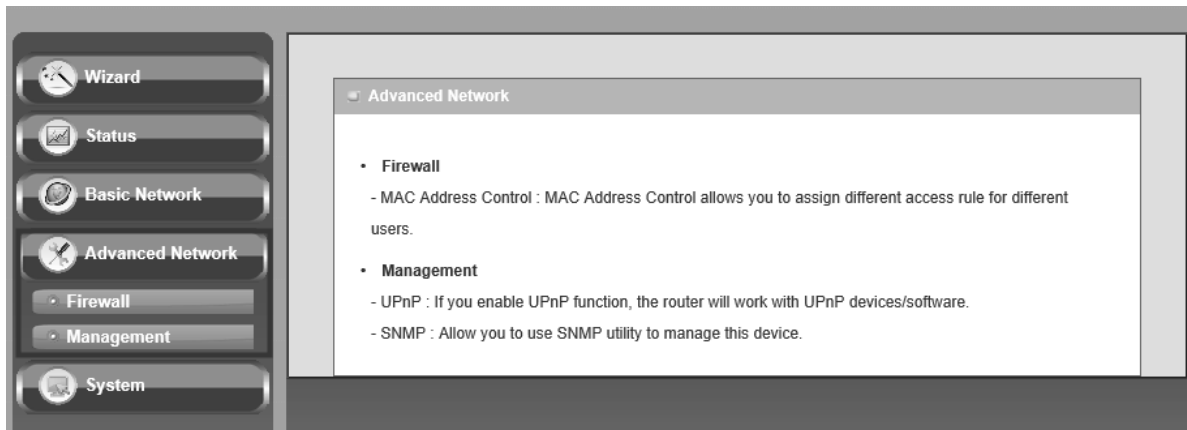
Wizard

Status

Basic Network

Advanced Network

Firewall

Management

System

Advanced Network

• Firewall

- MAC Address Control : MAC Address Control allows you to assign different access rule for different users.

• Management

- UPnP : If you enable UPnP function, the router will work with UPnP devices/software.

- SNMP : Allow you to use SNMP utility to manage this device.